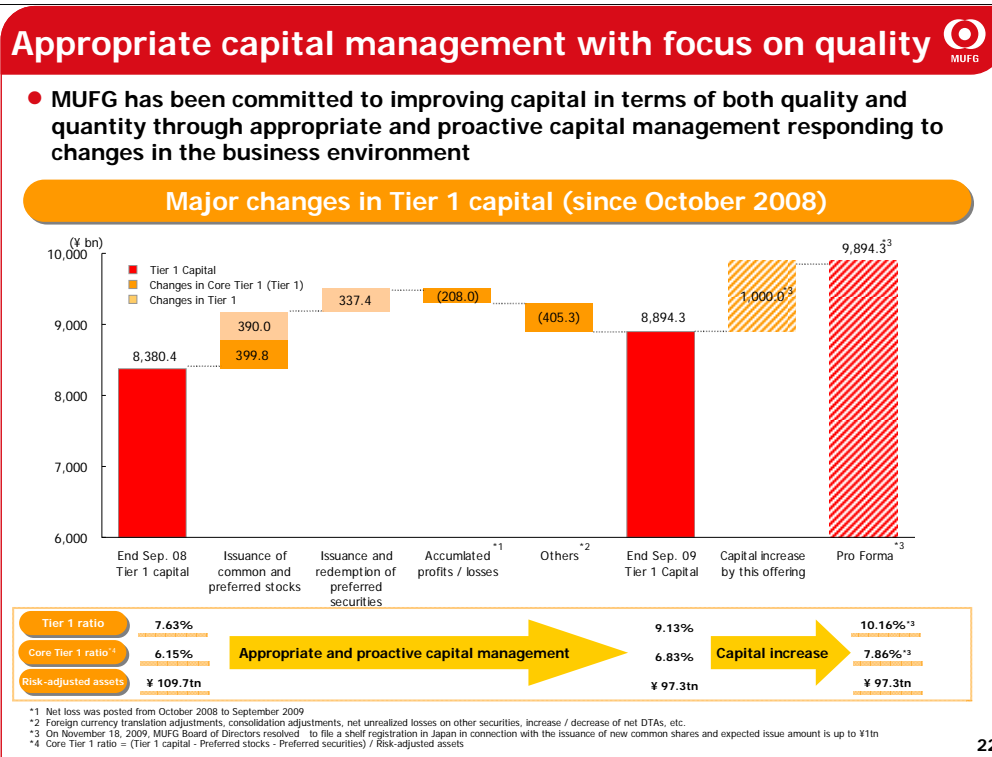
Appropriate capital management with focus on quality

MUFG

MUFG has been committed to improving capital in terms of both quality and quantity through appropriate and proactive capital management responding to changes in the business environment

Major changes in Tier 1 capital (since October 2008)

(¥ bn)

10,000
9,000
8,000
7,000
6,000

Tier 1 Capital
Changes in Core Tier 1 (Tier 1)
Changes in Tier 1

8,380.4
399.8
390.0
337.4
(208.0)
(405.3)
8,894.3
1,000.0*3
9,894.3*3

End Sep. 08 Tier 1 capital
Issuance of common and preferred stocks
Issuance and redemption of preferred securities
Accumlated profits / losses*1
Others*2
End Sep. 09 Tier 1 Capital
Capital increase by this offering
Pro Forma*3

| | | | | | |
|---|---|---|---|---|---|
| Tier 1 ratio | 7.63% | Appropriate and proactive capital management | 9.13% | Capital increase | 10.16%*3 |
| Core Tier 1 ratio*4 | 6.15% | | 6.83% | | 7.86%*3 |
| Risk-adjusted assets | ¥ 109.7tn | | ¥ 97.3tn | | ¥ 97.3tn |

*1 Net loss was posted from October 2008 to September 2009
*2 Foreign currency translation adjustments, consolidation adjustments, net unrealized losses on other securities, increase / decrease of net DTAs, etc.
*3 On November 18, 2009, MUFG Board of Directors resolved to file a shelf registration in Japan in connection with the issuance of new common shares and expected issue amount is up to ¥1tn
*4 Core Tier 1 ratio = (Tier 1 capital - Preferred stocks - Preferred securities) / Risk-adjusted assets

22